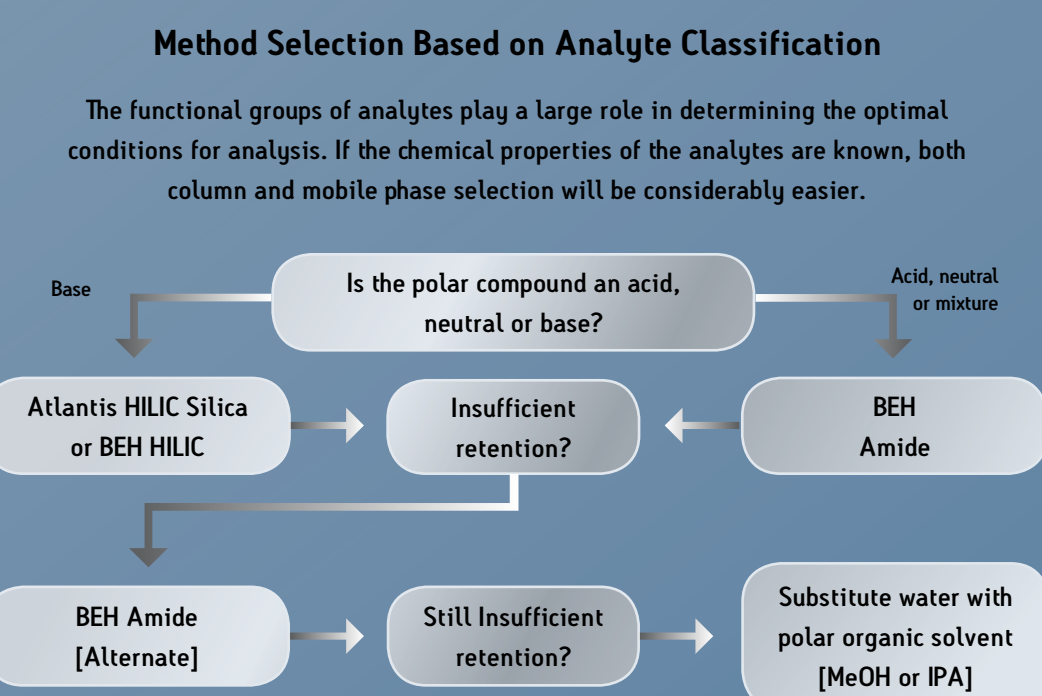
Method Selection Based on Analyte Classification

The functional groups of analytes play a large role in determining the optimal conditions for analysis. If the chemical properties of the analytes are known, both column and mobile phase selection will be considerably easier.

Base

Is the polar compound an acid, neutral or base?

Acid, neutral or mixture

Atlantis HILIC Silica or BEH HILIC

Insufficient retention?

BEH Amide

BEH Amide [Alternate]

Still Insufficient retention?

Substitute water with polar organic solvent [MeOH or IPA]